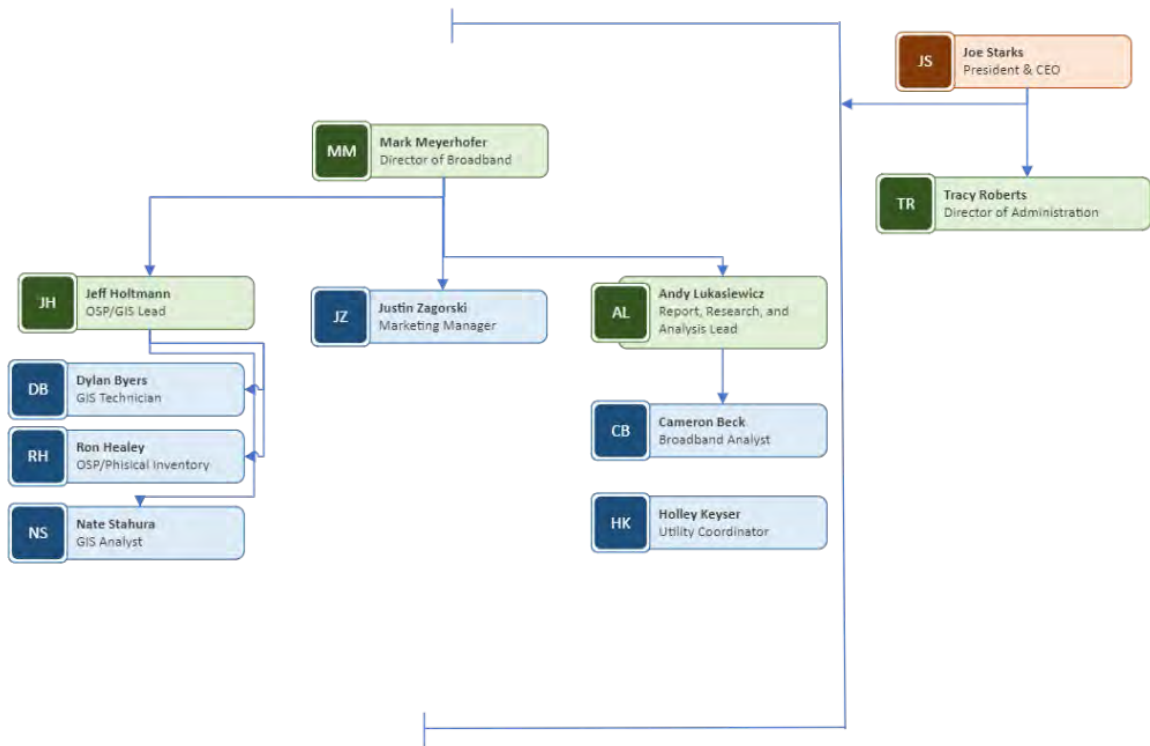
JS
Joe Starks
President & CEO

TR
Tracy Roberts
Director of Administration

MM
Mark Meyerhofer
Director of Broadband

JH
Jeff Holtmann
OSP/GIS Lead

JZ
Justin Zagorski
Marketing Manager

AL
Andy Lukasiewicz
Report, Research, and Analysis Lead

DB
Dylan Byers
GIS Technician

RH
Ron Healey
OSP/Phisical Inventory

NS
Nate Stahura
GIS Analyst

CB
Cameron Beck
Broadband Analyst

HK
Holley Keyser
Utility Coordinator